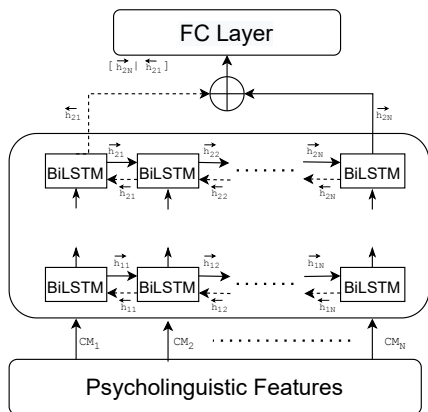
FC Layer

$[\overrightarrow{h_{2N}} \mid \overleftarrow{h_{21}}]$

$\overleftarrow{h_{21}}$

$\overrightarrow{h_{2N}}$

BiLSTM $\overrightarrow{h_{21}}$ BiLSTM $\overrightarrow{h_{22}}$ $\overrightarrow{h_{2N}}$ BiLSTM

$\overleftarrow{h_{21}}$ $\overleftarrow{h_{22}}$ $\overleftarrow{h_{2N}}$

BiLSTM $\overrightarrow{h_{11}}$ BiLSTM $\overrightarrow{h_{12}}$ $\overrightarrow{h_{1N}}$ BiLSTM

$\overleftarrow{h_{11}}$ $\overleftarrow{h_{12}}$ $\overleftarrow{h_{1N}}$

$CM_1$ $CM_2$ $CM_N$

Psycholinguistic Features